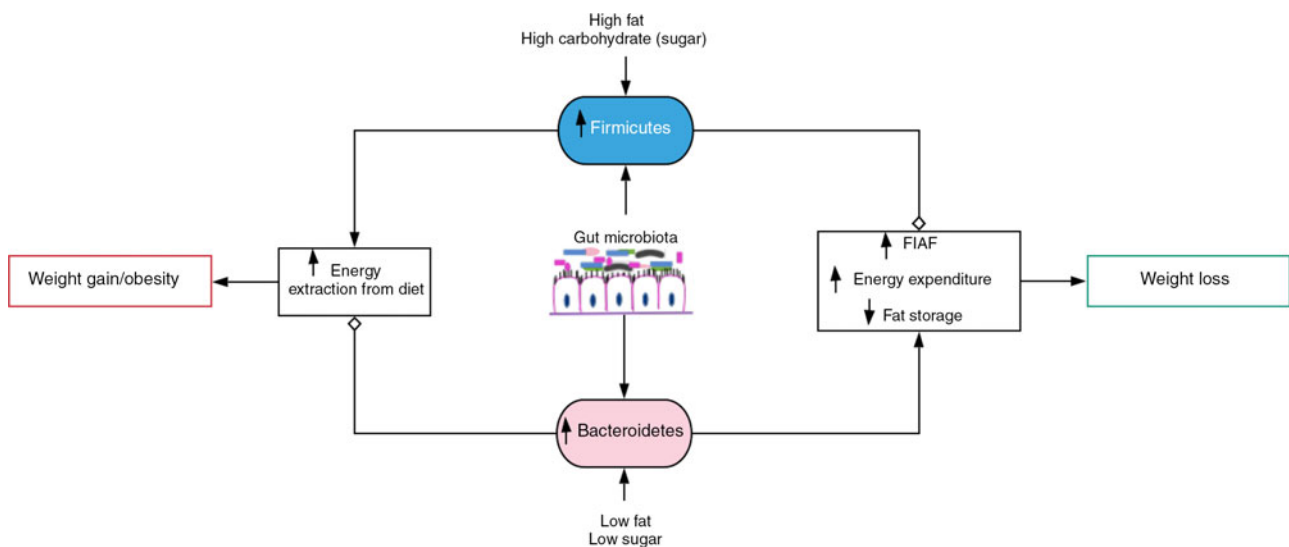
High fat
High carbohydrate (sugar)

↑ Firmicutes

Gut microbiota

Weight gain/obesity

↑ Energy extraction from diet

↑ FIAF
↑ Energy expenditure
↓ Fat storage

Weight loss

↑ Bacteroidetes

Low fat
Low sugar